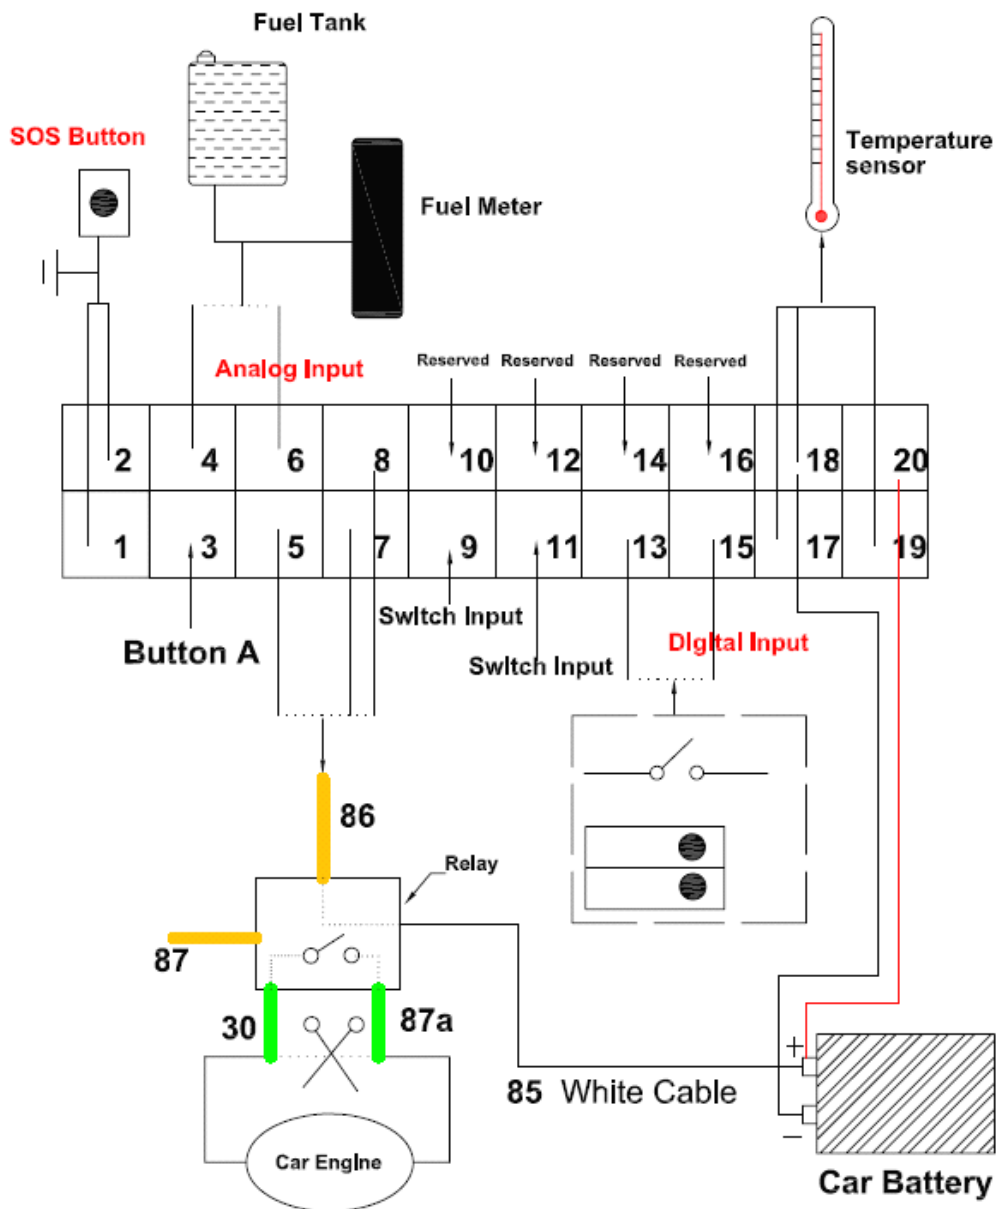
Fuel Tank

SOS Button

Fuel Meter

Temperature sensor

Analog Input

Reserved Reserved Reserved Reserved

| 2 | 4 | 6 | 8 | 10 | 12 | 14 | 16 | 18 | 20 |
|---|---|---|---|---|---|---|---|---|---|
| 1 | 3 | 5 | 7 | 9 | 11 | 13 | 15 | 17 | 19 |

Switch Input

Button A

Switch Input

Digital Input

86

Relay

87

30

87a

85 White Cable

+

−

Car Engine

Car Battery